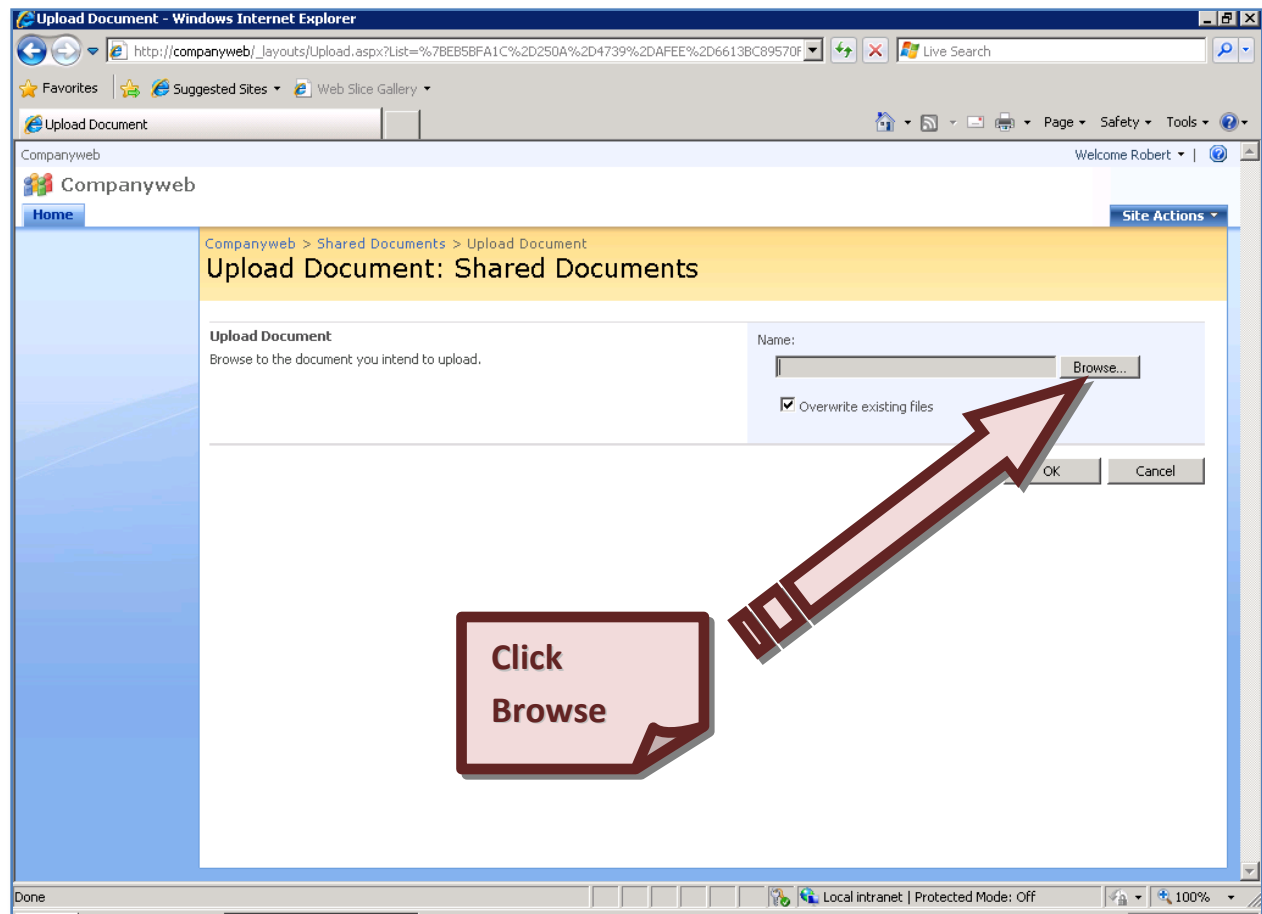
Upload Document - Windows Internet Explorer

http://companyweb/_layouts/Upload.aspx?List=%7BEB5BFA1C%2D250A%2D4739%2DAFEE%2D6613BC89570F

Live Search

Favorites | Suggested Sites ▾ | Web Slice Gallery ▾

Upload Document

Page ▾ Safety ▾ Tools ▾

Companyweb

Welcome Robert ▾ |

Companyweb

Home

Site Actions ▾

Companyweb > Shared Documents > Upload Document

Upload Document: Shared Documents

Upload Document

Browse to the document you intend to upload.

Name:

Browse...

Overwrite existing files

OK

Cancel

Click Browse

Done

Local intranet | Protected Mode: Off

100%